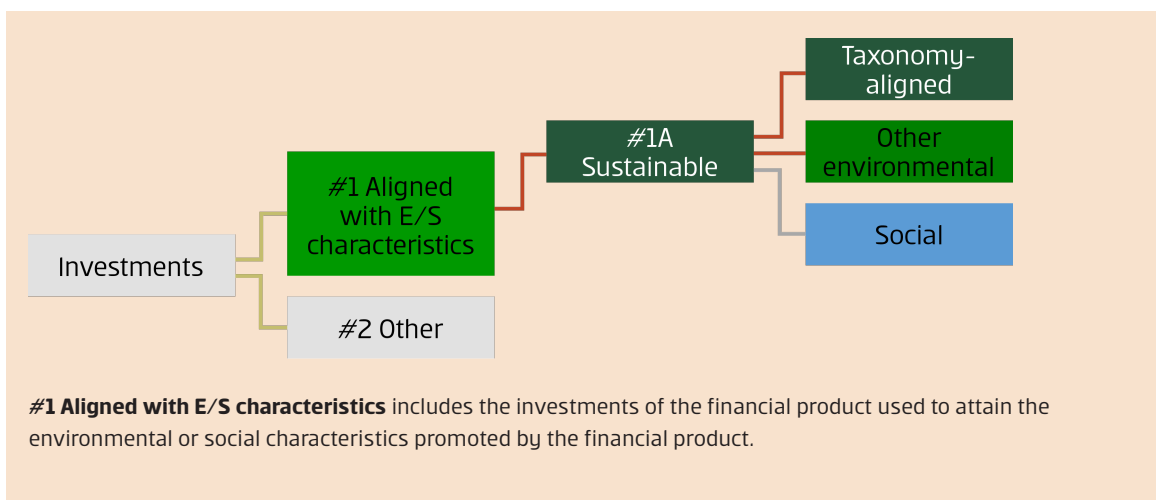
Investments

#1 Aligned with E/S characteristics

#2 Other

#1A Sustainable

Taxonomy-aligned

Other environmental

Social

**#1 Aligned with E/S characteristics** includes the investments of the financial product used to attain the environmental or social characteristics promoted by the financial product.